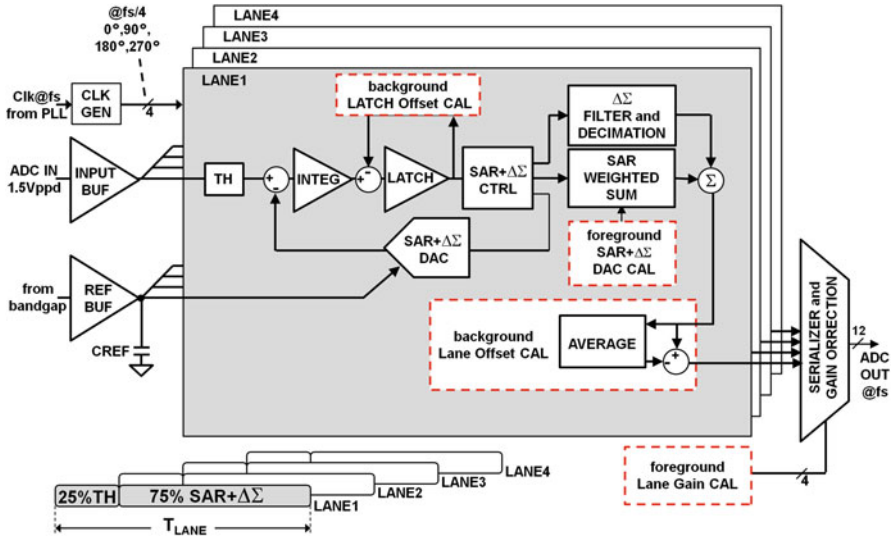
LANE4
LANE3
LANE2
LANE1

@fs/4
0°,90°,
180°,270°

Clk@fs from PLL
CLK GEN
4

ADC IN 1.5Vppd
INPUT BUF

TH
+
−
INTEG
+
−
LATCH

background LATCH Offset CAL

SAR+$\Delta\Sigma$ CTRL

$\Delta\Sigma$ FILTER and DECIMATION

SAR WEIGHTED SUM

$\Sigma$

foreground SAR+$\Delta\Sigma$ DAC CAL

SAR+$\Delta\Sigma$ DAC

from bandgap
REF BUF
CREF

background Lane Offset CAL
AVERAGE
+
−

SERIALIZER and GAIN ORRECTION

12
ADC OUT @fs

foreground Lane Gain CAL
4

25%TH
75% SAR+$\Delta\Sigma$
LANE1
LANE2
LANE3
LANE4
$T_{LANE}$